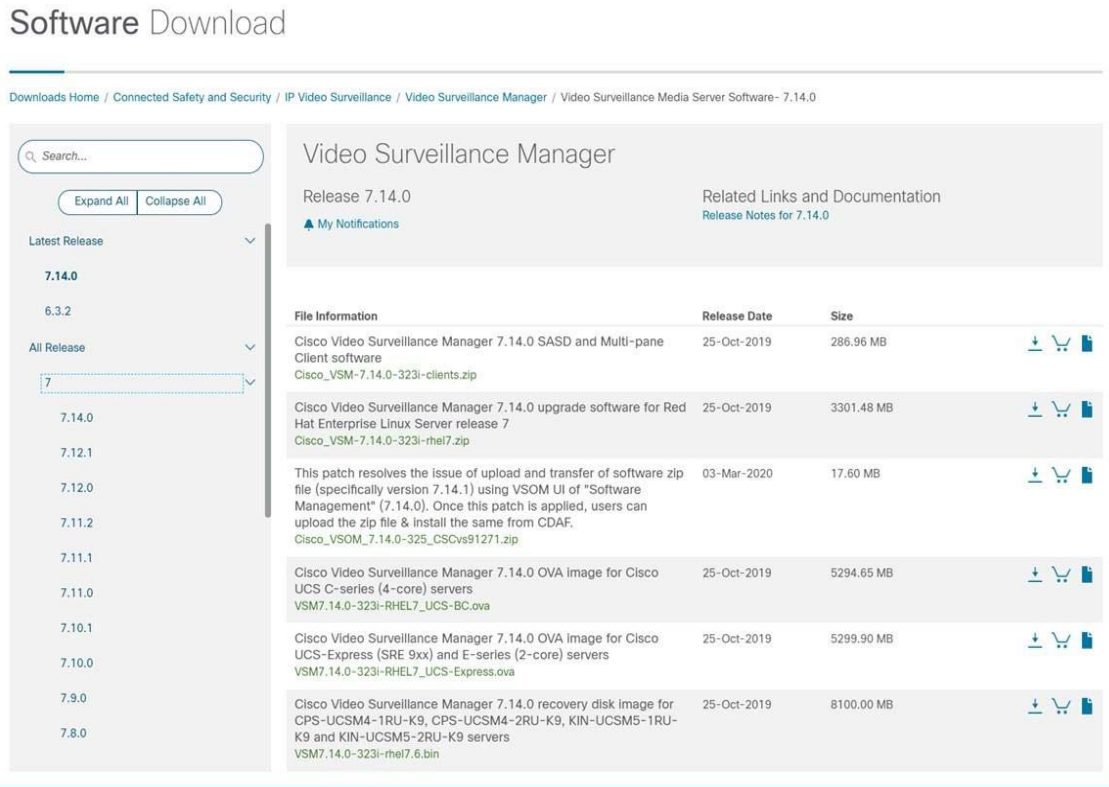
Software Download

Downloads Home / Connected Safety and Security / IP Video Surveillance / Video Surveillance Manager / Video Surveillance Media Server Software- 7.14.0

Search...

Expand All | Collapse All

Latest Release

7.14.0

6.3.2

All Release

7

7.14.0

7.12.1

7.12.0

7.11.2

7.11.1

7.11.0

7.10.1

7.10.0

7.9.0

7.8.0

Video Surveillance Manager

Release 7.14.0

My Notifications

Related Links and Documentation

Release Notes for 7.14.0

| File Information | Release Date | Size |
|---|---|---|
| Cisco Video Surveillance Manager 7.14.0 SASD and Multi-pane Client software Cisco_VSM-7.14.0-323i-clients.zip | 25-Oct-2019 | 286.96 MB |
| Cisco Video Surveillance Manager 7.14.0 upgrade software for Red Hat Enterprise Linux Server release 7 Cisco_VSM-7.14.0-323i-rhel7.zip | 25-Oct-2019 | 3301.48 MB |
| This patch resolves the issue of upload and transfer of software zip file (specifically version 7.14.1) using VSOM UI of "Software Management" (7.14.0). Once this patch is applied, users can upload the zip file & install the same from CDAF. Cisco_VSOM_7.14.0-325_CSCvs91271.zip | 03-Mar-2020 | 17.60 MB |
| Cisco Video Surveillance Manager 7.14.0 OVA image for Cisco UCS C-series (4-core) servers VSM7.14.0-323i-RHEL7_UCS-BC.ova | 25-Oct-2019 | 5294.65 MB |
| Cisco Video Surveillance Manager 7.14.0 OVA image for Cisco UCS-Express (SRE 9xx) and E-series (2-core) servers VSM7.14.0-323i-RHEL7_UCS-Express.ova | 25-Oct-2019 | 5299.90 MB |
| Cisco Video Surveillance Manager 7.14.0 recovery disk image for CPS-UCSM4-1RU-K9, CPS-UCSM4-2RU-K9, KIN-UCSM5-1RU-K9 and KIN-UCSM5-2RU-K9 servers VSM7.14.0-323i-rhel7.6.bin | 25-Oct-2019 | 8100.00 MB |